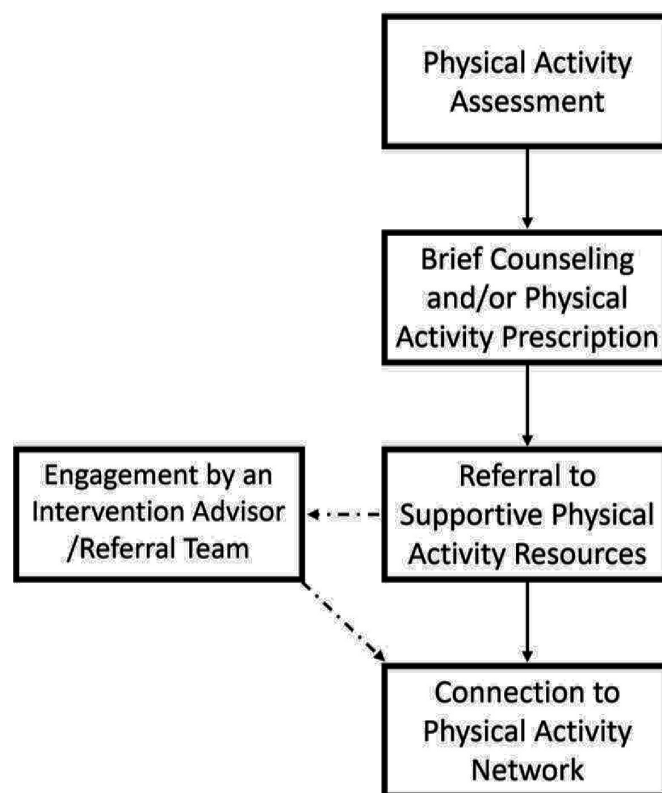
Physical Activity Assessment

Brief Counseling and/or Physical Activity Prescription

Referral to Supportive Physical Activity Resources

Engagement by an Intervention Advisor /Referral Team

Connection to Physical Activity Network